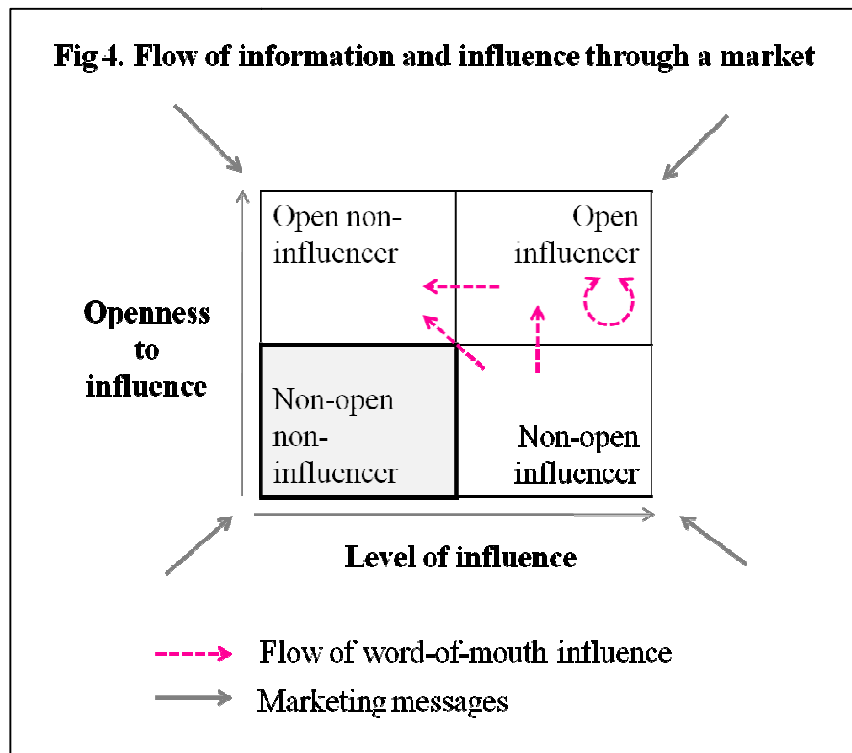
Fig 4. Flow of information and influence through a market

Open non-influencer

Open influencer

Openness to influence

Non-open non-influencer

Non-open influencer

Level of influence

Flow of word-of-mouth influence

Marketing messages